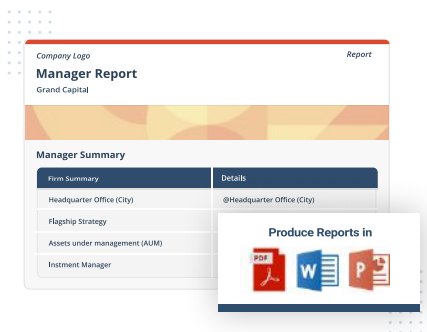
Company Logo

Report

Manager Report

Grand Capital

Manager Summary

| Firm Summary | Details |
|---|---|
| Headquarter Office (City) | @Headquarter Office (City) |
| Flagship Strategy | |
| Assets under management (AUM) | |
| Instment Manager | |

Produce Reports in

PDF

W

P